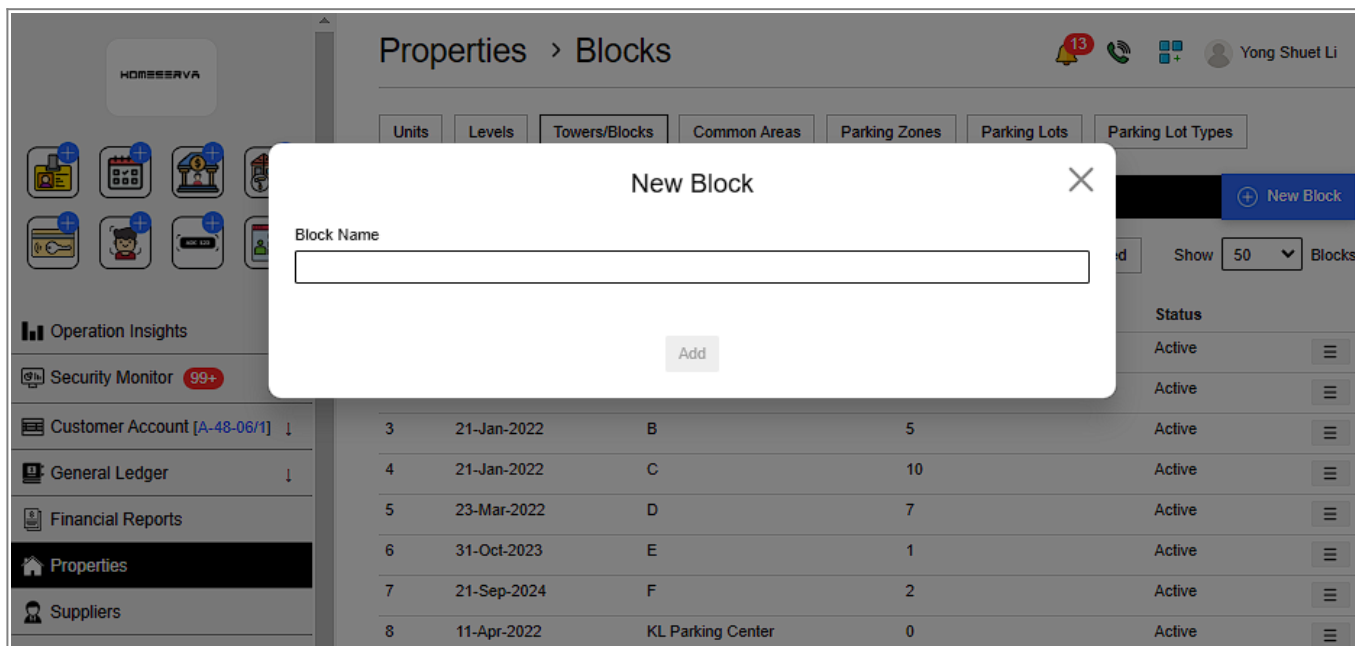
HOMESERVA

ABC 123

Operation Insights

Security Monitor 99+

Customer Account [A-48-06/1] ↓

General Ledger ↓

Financial Reports

Properties

Suppliers

Properties › Blocks

13

Yong Shuet Li

Units | Levels | Towers/Blocks | Common Areas | Parking Zones | Parking Lots | Parking Lot Types

New Block

d

Show 50 Blocks

| | | | | Status | |
|---|---|---|---|---|---|
| | | | | Active | ☰ |
| | | | | Active | ☰ |
| 3 | 21-Jan-2022 | B | 5 | Active | ☰ |
| 4 | 21-Jan-2022 | C | 10 | Active | ☰ |
| 5 | 23-Mar-2022 | D | 7 | Active | ☰ |
| 6 | 31-Oct-2023 | E | 1 | Active | ☰ |
| 7 | 21-Sep-2024 | F | 2 | Active | ☰ |
| 8 | 11-Apr-2022 | KL Parking Center | 0 | Active | ☰ |

New Block

Block Name

Add